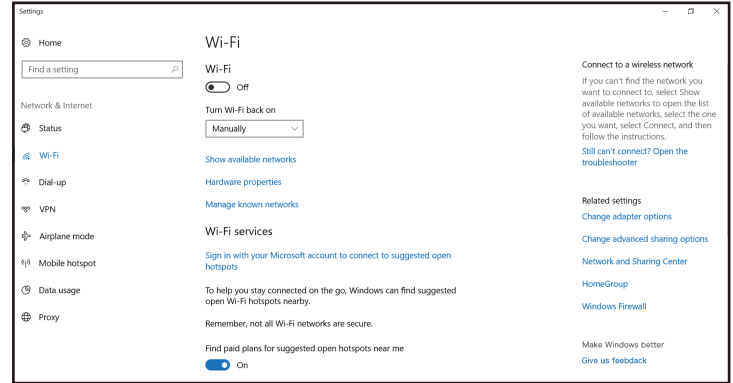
Settings

Home

Find a setting

Network & Internet

Status

Wi-Fi

Dial-up

VPN

Airplane mode

Mobile hotspot

Data usage

Proxy

Wi-Fi

Wi-Fi

Off

Turn Wi-Fi back on

Manually

Show available networks

Hardware properties

Manage known networks

Wi-Fi services

Sign in with your Microsoft account to connect to suggested open hotspots

To help you stay connected on the go, Windows can find suggested open Wi-Fi hotspots nearby.

Remember, not all Wi-Fi networks are secure.

Find paid plans for suggested open hotspots near me

On

Connect to a wireless network

If you can't find the network you want to connect to, select Show available networks to open the list of available networks, select the one you want, select Connect, and then follow the instructions.

Still can't connect? Open the troubleshooter

Related settings

Change adapter options

Change advanced sharing options

Network and Sharing Center

HomeGroup

Windows Firewall

Make Windows better

Give us feedback